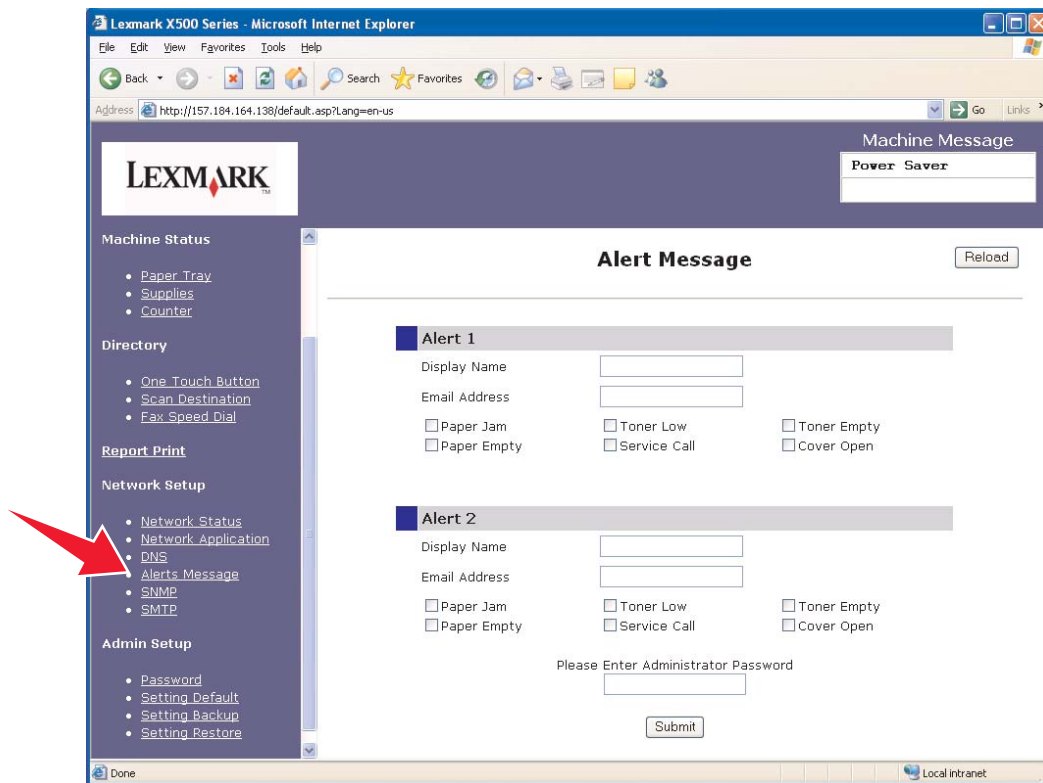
Lexmark X500 Series - Microsoft Internet Explorer

File Edit View Favorites Tools Help

Back Search Favorites

Address http://157.184.164.138/default.asp?Lang=en-us Go Links

LEXMARK

Machine Message

Power Saver

Machine Status

- Paper Tray
- Supplies
- Counter

Directory

- One Touch Button
- Scan Destination
- Fax Speed Dial

Report Print

Network Setup

- Network Status
- Network Application
- DNS
- Alerts Message
- SNMP
- SMTP

Admin Setup

- Password
- Setting Default
- Setting Backup
- Setting Restore

Alert Message

Reload

Alert 1

Display Name

Email Address

Paper Jam Toner Low Toner Empty
Paper Empty Service Call Cover Open

Alert 2

Display Name

Email Address

Paper Jam Toner Low Toner Empty
Paper Empty Service Call Cover Open

Please Enter Administrator Password

Submit

Done

Local intranet